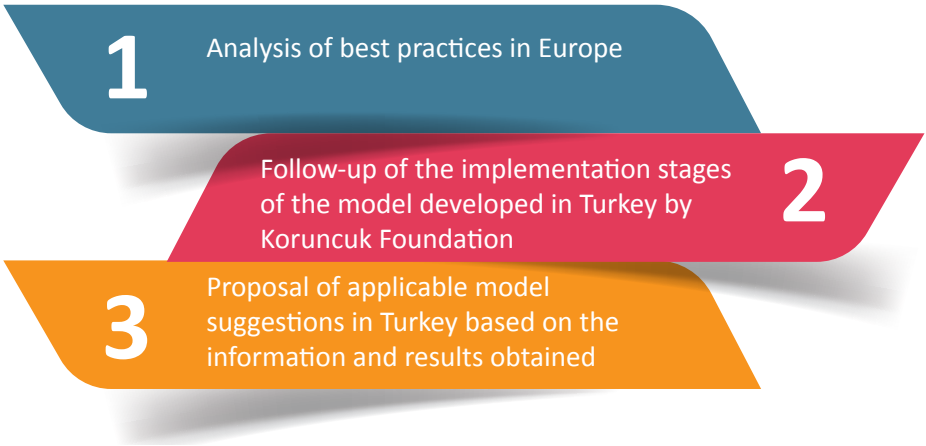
1
Analysis of best practices in Europe

Follow-up of the implementation stages of the model developed in Turkey by Koruncuk Foundation
2

3
Proposal of applicable model suggestions in Turkey based on the information and results obtained